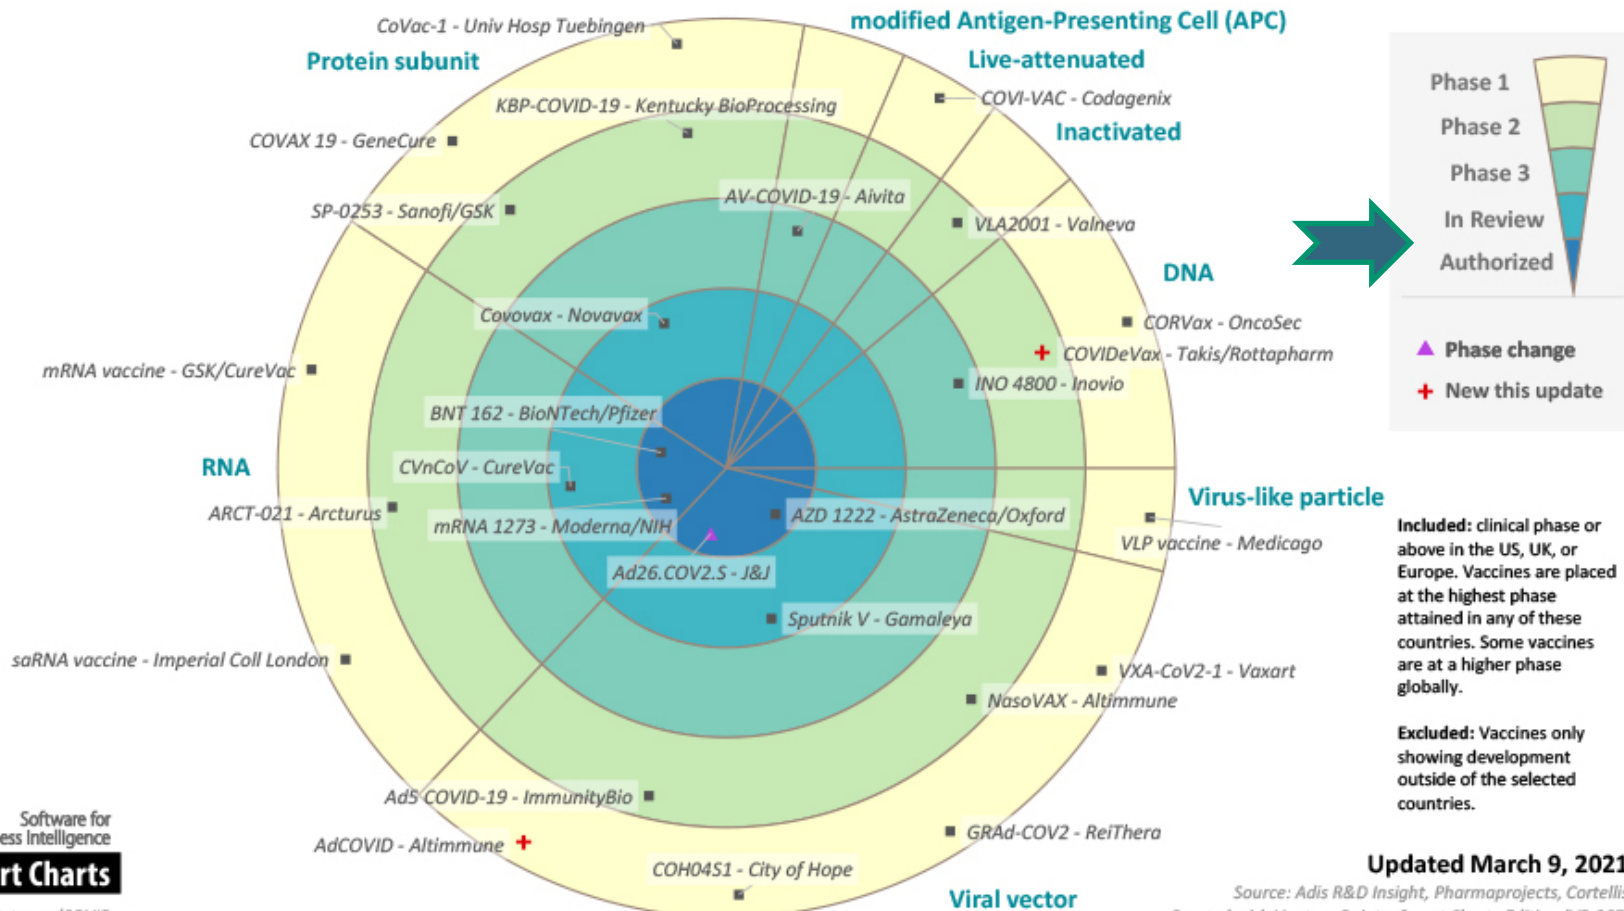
modified Antigen-Presenting Cell (APC)

Live-attenuated

Inactivated

Protein subunit

DNA

RNA

Virus-like particle

Viral vector

CoVac-1 - Univ Hosp Tuebingen

KBP-COVID-19 - Kentucky BioProcessing

COVAX 19 - GeneCure

SP-0253 - Sanofi/GSK

AV-COVID-19 - Aivita

COVI-VAC - Codagenix

VLA2001 - Valneva

Covovax - Novavax

mRNA vaccine - GSK/CureVac

BNT 162 - BioNTech/Pfizer

CVnCoV - CureVac

ARCT-021 - Arcturus

mRNA 1273 - Moderna/NIH

Ad26.COV2.S - J&J

AZD 1222 - AstraZeneca/Oxford

Sputnik V - Gamaleya

CORVax - OncoSec

+ COVIDeVax - Takis/Rottapharm

INO 4800 - Inovio

VLP vaccine - Medicago

saRNA vaccine - Imperial Coll London

VXA-CoV2-1 - Vaxart

NasoVAX - Altimmune

Ad5 COVID-19 - ImmunityBio

AdCOVID - Altimmune +

GRAd-COV2 - ReiThera

COH04S1 - City of Hope

Phase 1
Phase 2
Phase 3
In Review
Authorized

Phase change
+ New this update

Included: clinical phase or above in the US, UK, or Europe. Vaccines are placed at the highest phase attained in any of these countries. Some vaccines are at a higher phase globally.

Excluded: Vaccines only showing development outside of the selected countries.

Updated March 9, 2021

Source: Adis R&D Insight, Pharmaprojects, Cortelli

Software for
ess Intelligence
rt Charts